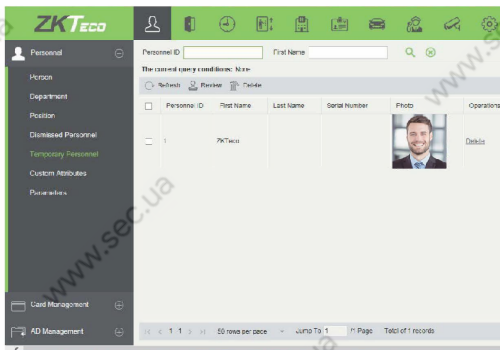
ZKTeco

Personnel

Person

Department

Position

Dismissed Personnel

Temporary Personnel

Custom Attributes

Parameters

Card Management

AD Management

Personnel ID First Name

The current query conditions: None

Refresh Review Delete

| | Personnel ID | First Name | Last Name | Serial Number | Photo | Operations |
|---|---|---|---|---|---|---|
| | 1 | ZKTeco | | | | Delete |

1 50 rows per page Jump To 1 /1 Page Total of 1 records

www.sec.ua